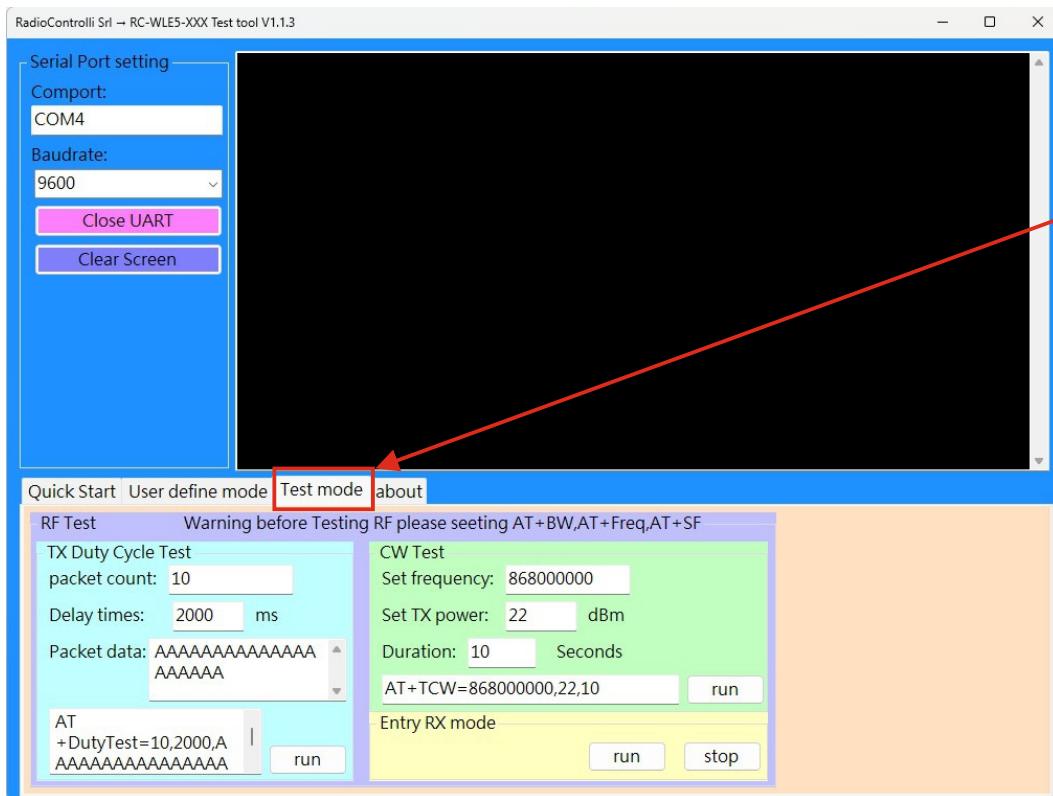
RadioControlli Srl → RC-WLE5-XXX Test tool V1.1.3

Serial Port setting
Comport:
COM4
Baudrate:
9600
Close UART
Clear Screen

Quick Start
User define mode
Test mode
about

RF Test
Warning before Testing RF please seeting AT+BW,AT+Freq,AT+SF

TX Duty Cycle Test
packet count: 10
Delay times: 2000 ms
Packet data: AAAAAAAAAAAAAAAAAAAAA
AT +DutyTest=10,2000,AAAAAAAAAAAAAAAAA
run

CW Test
Set frequency: 868000000
Set TX power: 22 dBm
Duration: 10 Seconds
AT+TCW=868000000,22,10
run

Entry RX mode
run
stop